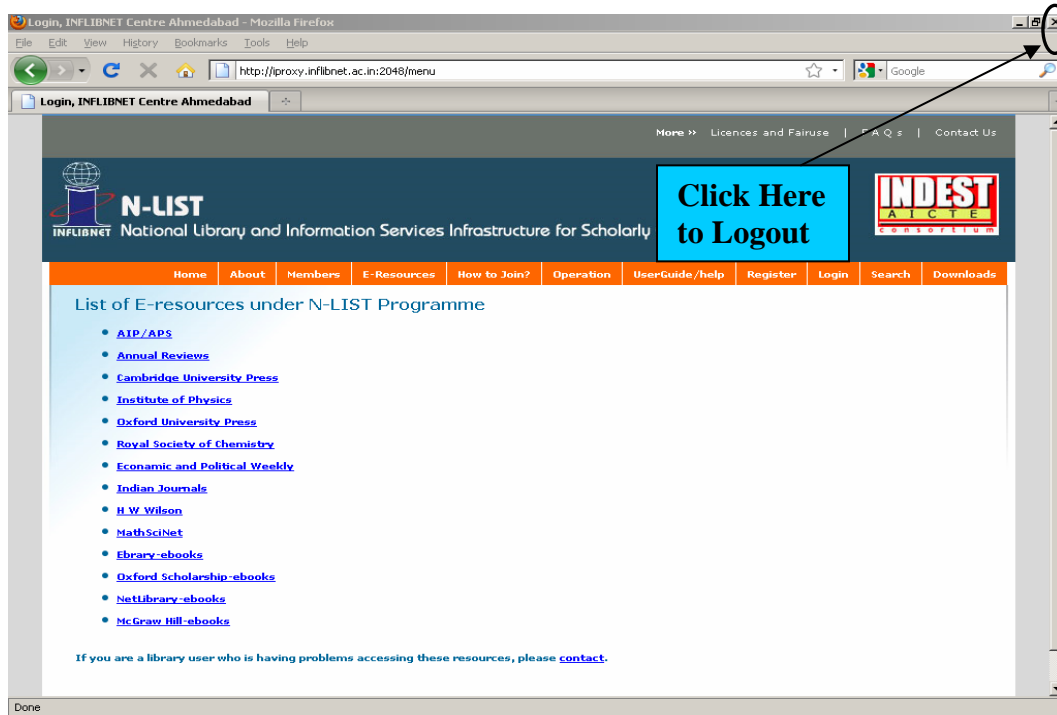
Login, INFLIBNET Centre Ahmedabad - Mozilla Firefox

File Edit View History Bookmarks Tools Help

http://iproxy.inflibnet.ac.in:2048/menu

Google

Login, INFLIBNET Centre Ahmedabad

More » Licences and Fairuse | F A Q s | Contact Us

N-LIST

INFLIBNET National Library and Information Services Infrastructure for Scholarly

Click Here to Logout

INDEST AICTE consortium

Home | About | Members | E-Resources | How to Join? | Operation | UserGuide/help | Register | Login | Search | Downloads

List of E-resources under N-LIST Programme

- AIP/APS
- Annual Reviews
- Cambridge University Press
- Institute of Physics
- Oxford University Press
- Royal Society of Chemistry
- Econamic and Political Weekly
- Indian Journals
- H W Wilson
- MathSciNet
- Ebrary-ebooks
- Oxford Scholarship-ebooks
- NetLibrary-ebooks
- McGraw Hill-ebooks

If you are a library user who is having problems accessing these resources, please contact.

Done